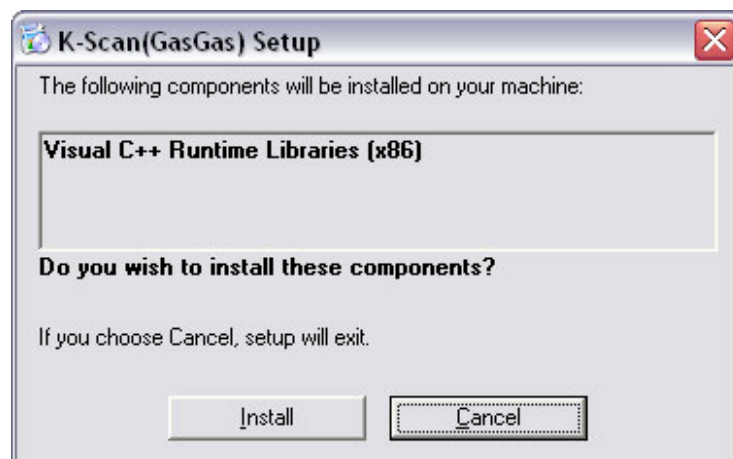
K-Scan(GasGas) Setup

The following components will be installed on your machine:

Visual C++ Runtime Libraries (x86)

Do you wish to install these components?

If you choose Cancel, setup will exit.

Install

Cancel